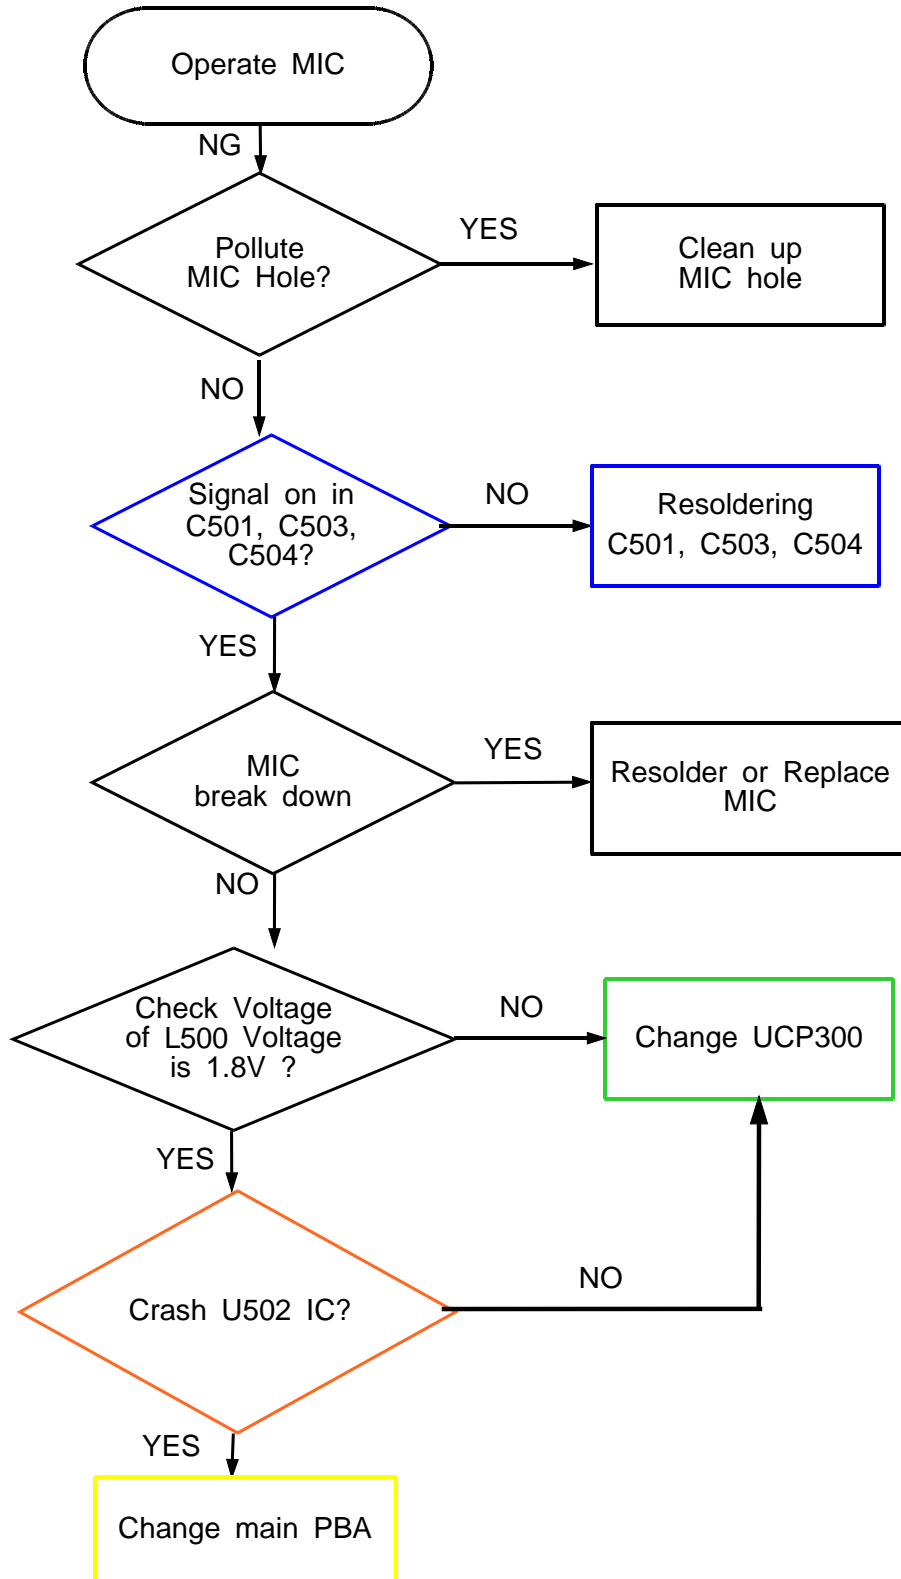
Operate MIC

NG

Pollute MIC Hole?

YES

Clean up MIC hole

NO

Signal on in C501, C503, C504?

NO

Resoldering C501, C503, C504

YES

MIC break down

YES

Resolder or Replace MIC

NO

Check Voltage of L500 Voltage is 1.8V ?

NO

Change UCP300

YES

Crash U502 IC?

NO

YES

Change main PBA